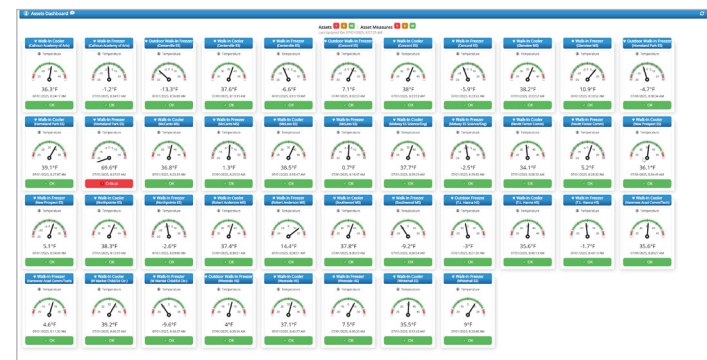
Assets Dashboard

Assets 1 2 36 Asset Measures 1 2 36

Walk-in Cooler
Temperature
36.3°F
OK

Walk-in Freezer
Temperature
-1.2°F
OK

Outdoor Walk-in Freezer
Temperature
-13.3°F
OK

Walk-in Cooler
Temperature
37.6°F
OK

Walk-in Freezer
Temperature
-6.6°F
OK

Outdoor Walk-in Freezer
Temperature
7.1°F
OK

Walk-in Cooler
Temperature
38°F
OK

Walk-in Freezer
Temperature
-5.9°F
OK

Walk-in Cooler
Temperature
38.2°F
OK

Walk-in Freezer
Temperature
10.9°F
OK

Outdoor Walk-in Freezer
Temperature
-4.7°F
OK

Walk-in Cooler
Temperature
39.1°F
OK

Walk-in Freezer
Temperature
69.6°F
Critical

Walk-in Cooler
Temperature
36.8°F
OK

Walk-in Freezer
Temperature
1.9°F
OK

Walk-in Cooler
Temperature
38.5°F
OK

Walk-in Freezer
Temperature
0.7°F
OK

Walk-in Cooler
Temperature
37.7°F
OK

Walk-in Freezer
Temperature
-2.5°F
OK

Walk-in Cooler
Temperature
34.1°F
OK

Walk-in Freezer
Temperature
5.2°F
OK

Walk-in Cooler
Temperature
36.1°F
OK

Walk-in Freezer
Temperature
5.1°F
OK

Walk-in Cooler
Temperature
38.3°F
OK

Walk-in Freezer
Temperature
-2.6°F
OK

Walk-in Cooler
Temperature
37.4°F
OK

Walk-in Freezer
Temperature
14.4°F
OK

Walk-in Cooler
Temperature
37.8°F
OK

Walk-in Freezer
Temperature
-9.2°F
OK

Outdoor Walk-in Freezer
Temperature
-3°F
OK

Walk-in Cooler
Temperature
35.6°F
OK

Walk-in Freezer
Temperature
-1.7°F
OK

Walk-in Cooler
Temperature
35.6°F
OK

Walk-in Freezer
Temperature
4.6°F
OK

Walk-in Cooler
Temperature
39.2°F
OK

Walk-in Freezer
Temperature
-9.6°F
OK

Outdoor Walk-in Freezer
Temperature
4°F
OK

Walk-in Cooler
Temperature
37.1°F
OK

Walk-in Freezer
Temperature
7.5°F
OK

Walk-in Cooler
Temperature
35.5°F
OK

Walk-in Freezer
Temperature
9°F
OK